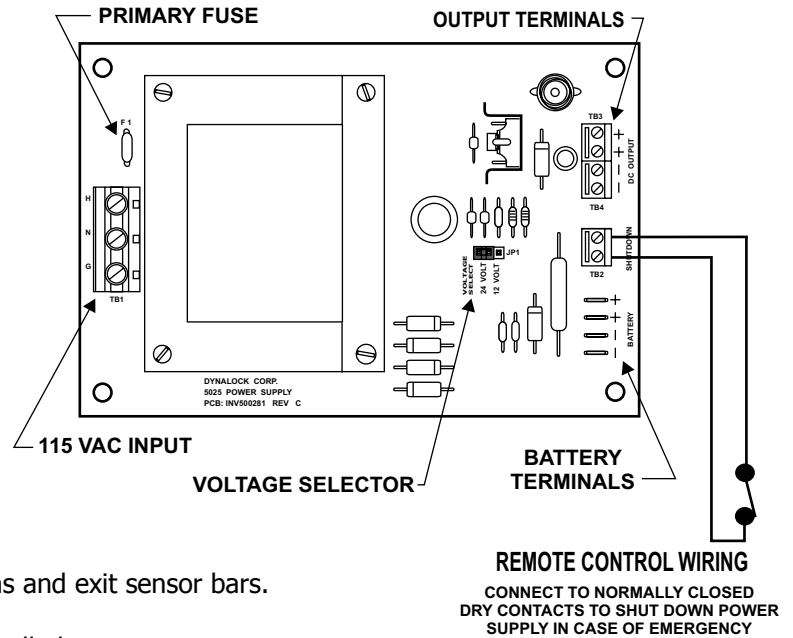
PRIMARY FUSE

OUTPUT TERMINALS

F 1

H

N

G

TB1

TB3

+

+

−

−

DC OUTPUT

TB4

SHUTDOWN

TB2

VOLTAGE SELECT

24 VOLT

12 VOLT

JP1

+

+

−

−

BATTERY

DYNALOCK CORP.
5025 POWER SUPPLY
PCB: INV500281 REV C

115 VAC INPUT

VOLTAGE SELECTOR

BATTERY TERMINALS

REMOTE CONTROL WIRING

CONNECT TO NORMALLY CLOSED DRY CONTACTS TO SHUT DOWN POWER SUPPLY IN CASE OF EMERGENCY

ns and exit sensor bars.